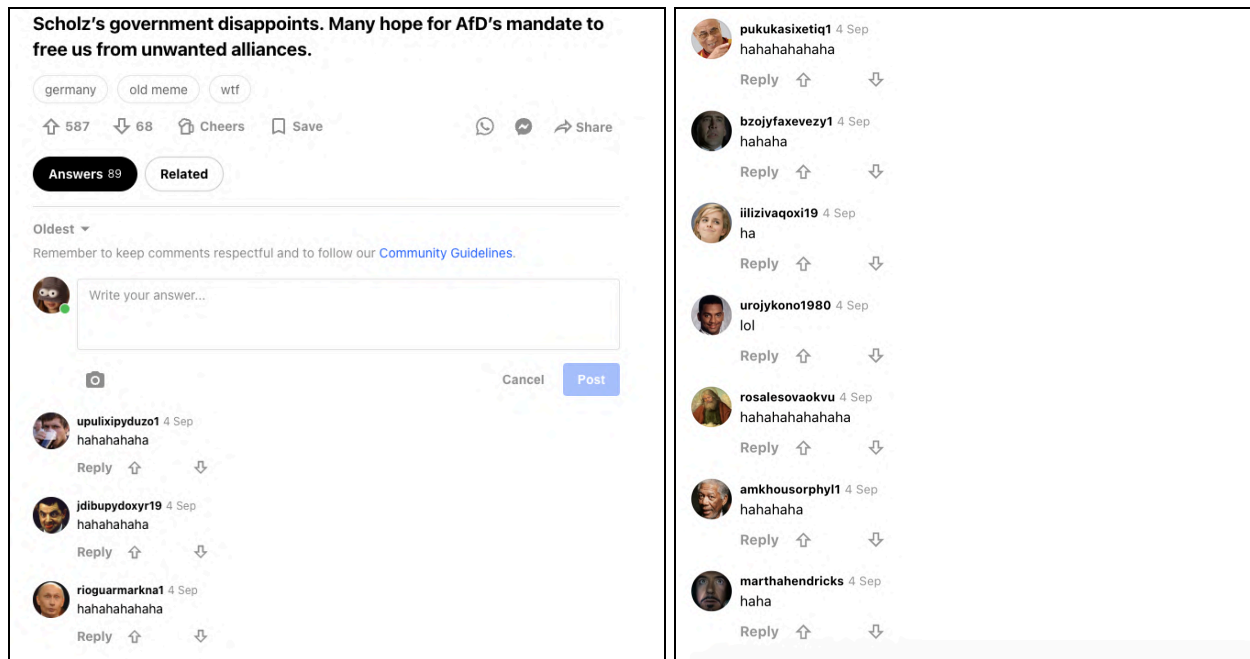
Scholz's government disappoints. Many hope for AfD's mandate to free us from unwanted alliances.

germany
old meme
wtf

587
68
Cheers
Save
Share

Answers 89
Related

Oldest

Remember to keep comments respectful and to follow our Community Guidelines.

Write your answer...

Cancel
Post

upulixipyduzo1 4 Sep
hahahahaha
Reply

jdibupydoxyr19 4 Sep
hahahahaha
Reply

rioguarmarkna1 4 Sep
hahahahahaha
Reply

pukukasixetiq1 4 Sep
hahahahahaha
Reply

bzojyfaxevezy1 4 Sep
hahaha
Reply

iilizivaqoxi19 4 Sep
ha
Reply

urojykono1980 4 Sep
lol
Reply

rosalesovaokvu 4 Sep
hahahahahahaha
Reply

amkhousorphyl1 4 Sep
hahahaha
Reply

marthahendricks 4 Sep
haha
Reply